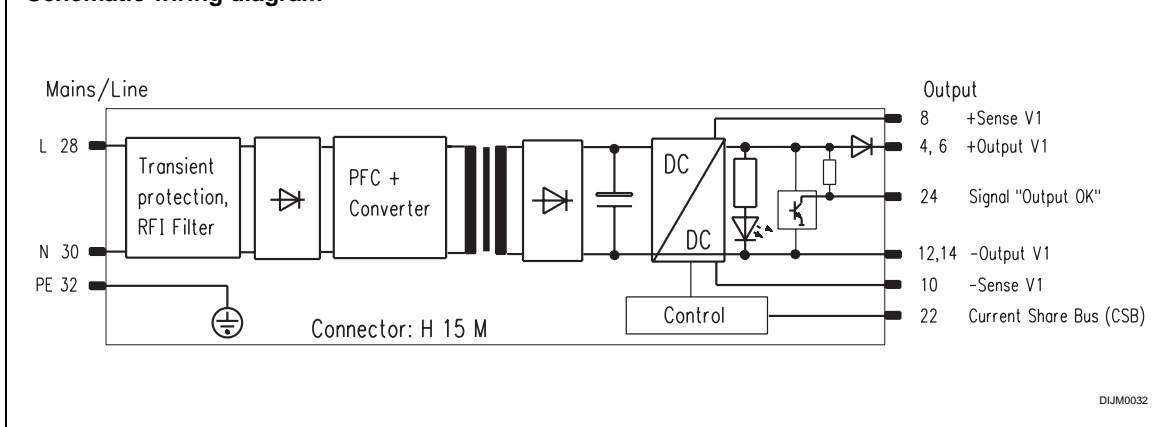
Schematic wiring diagram

Mains/Line

L 28

N 30

PE 32

Transient protection, RFI Filter

PFC + Converter

DC

DC

Control

Connector: H 15 M

Output

8 +Sense V1

4, 6 +Output V1

24 Signal "Output OK"

12,14 -Output V1

10 -Sense V1

22 Current Share Bus (CSB)

DIJM0032